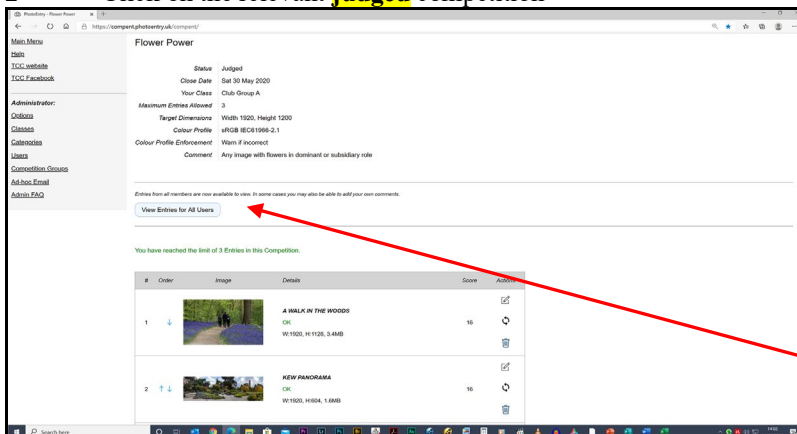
Click on the relevant judged competition

PhotoEntry - Flower Power

https://compent.photoentry.uk/compent/

Main Menu
Help
TCC website
TCC Facebook

Administrator:
Options
Classes
Categories
Users
Competition Groups
Ad-hoc Email
Admin FAQ

Flower Power

| | |
|---|---|
| Status | Judged |
| Close Date | Sat 30 May 2020 |
| Your Class | Club Group A |
| Maximum Entries Allowed | 3 |
| Target Dimensions | Width 1920, Height 1200 |
| Colour Profile | sRGB IEC61966-2.1 |
| Colour Profile Enforcement | Warn if incorrect |
| Comment | Any image with flowers in dominant or subsidiary role |

Entries from all members are now available to view. In some cases you may also be able to add your own comments.

View Entries for All Users

You have reached the limit of 3 Entries in this Competition.

| # | Order | Image | Details | Score | Actions |
|---|---|---|---|---|---|
| 1 | ↓ | | A WALK IN THE WOODS OK W:1920, H:1126, 3.4MB | 16 | |
| 2 | ↑ ↓ | | KEW PANORAMA OK W:1920, H:604, 1.6MB | 16 | |

Search here